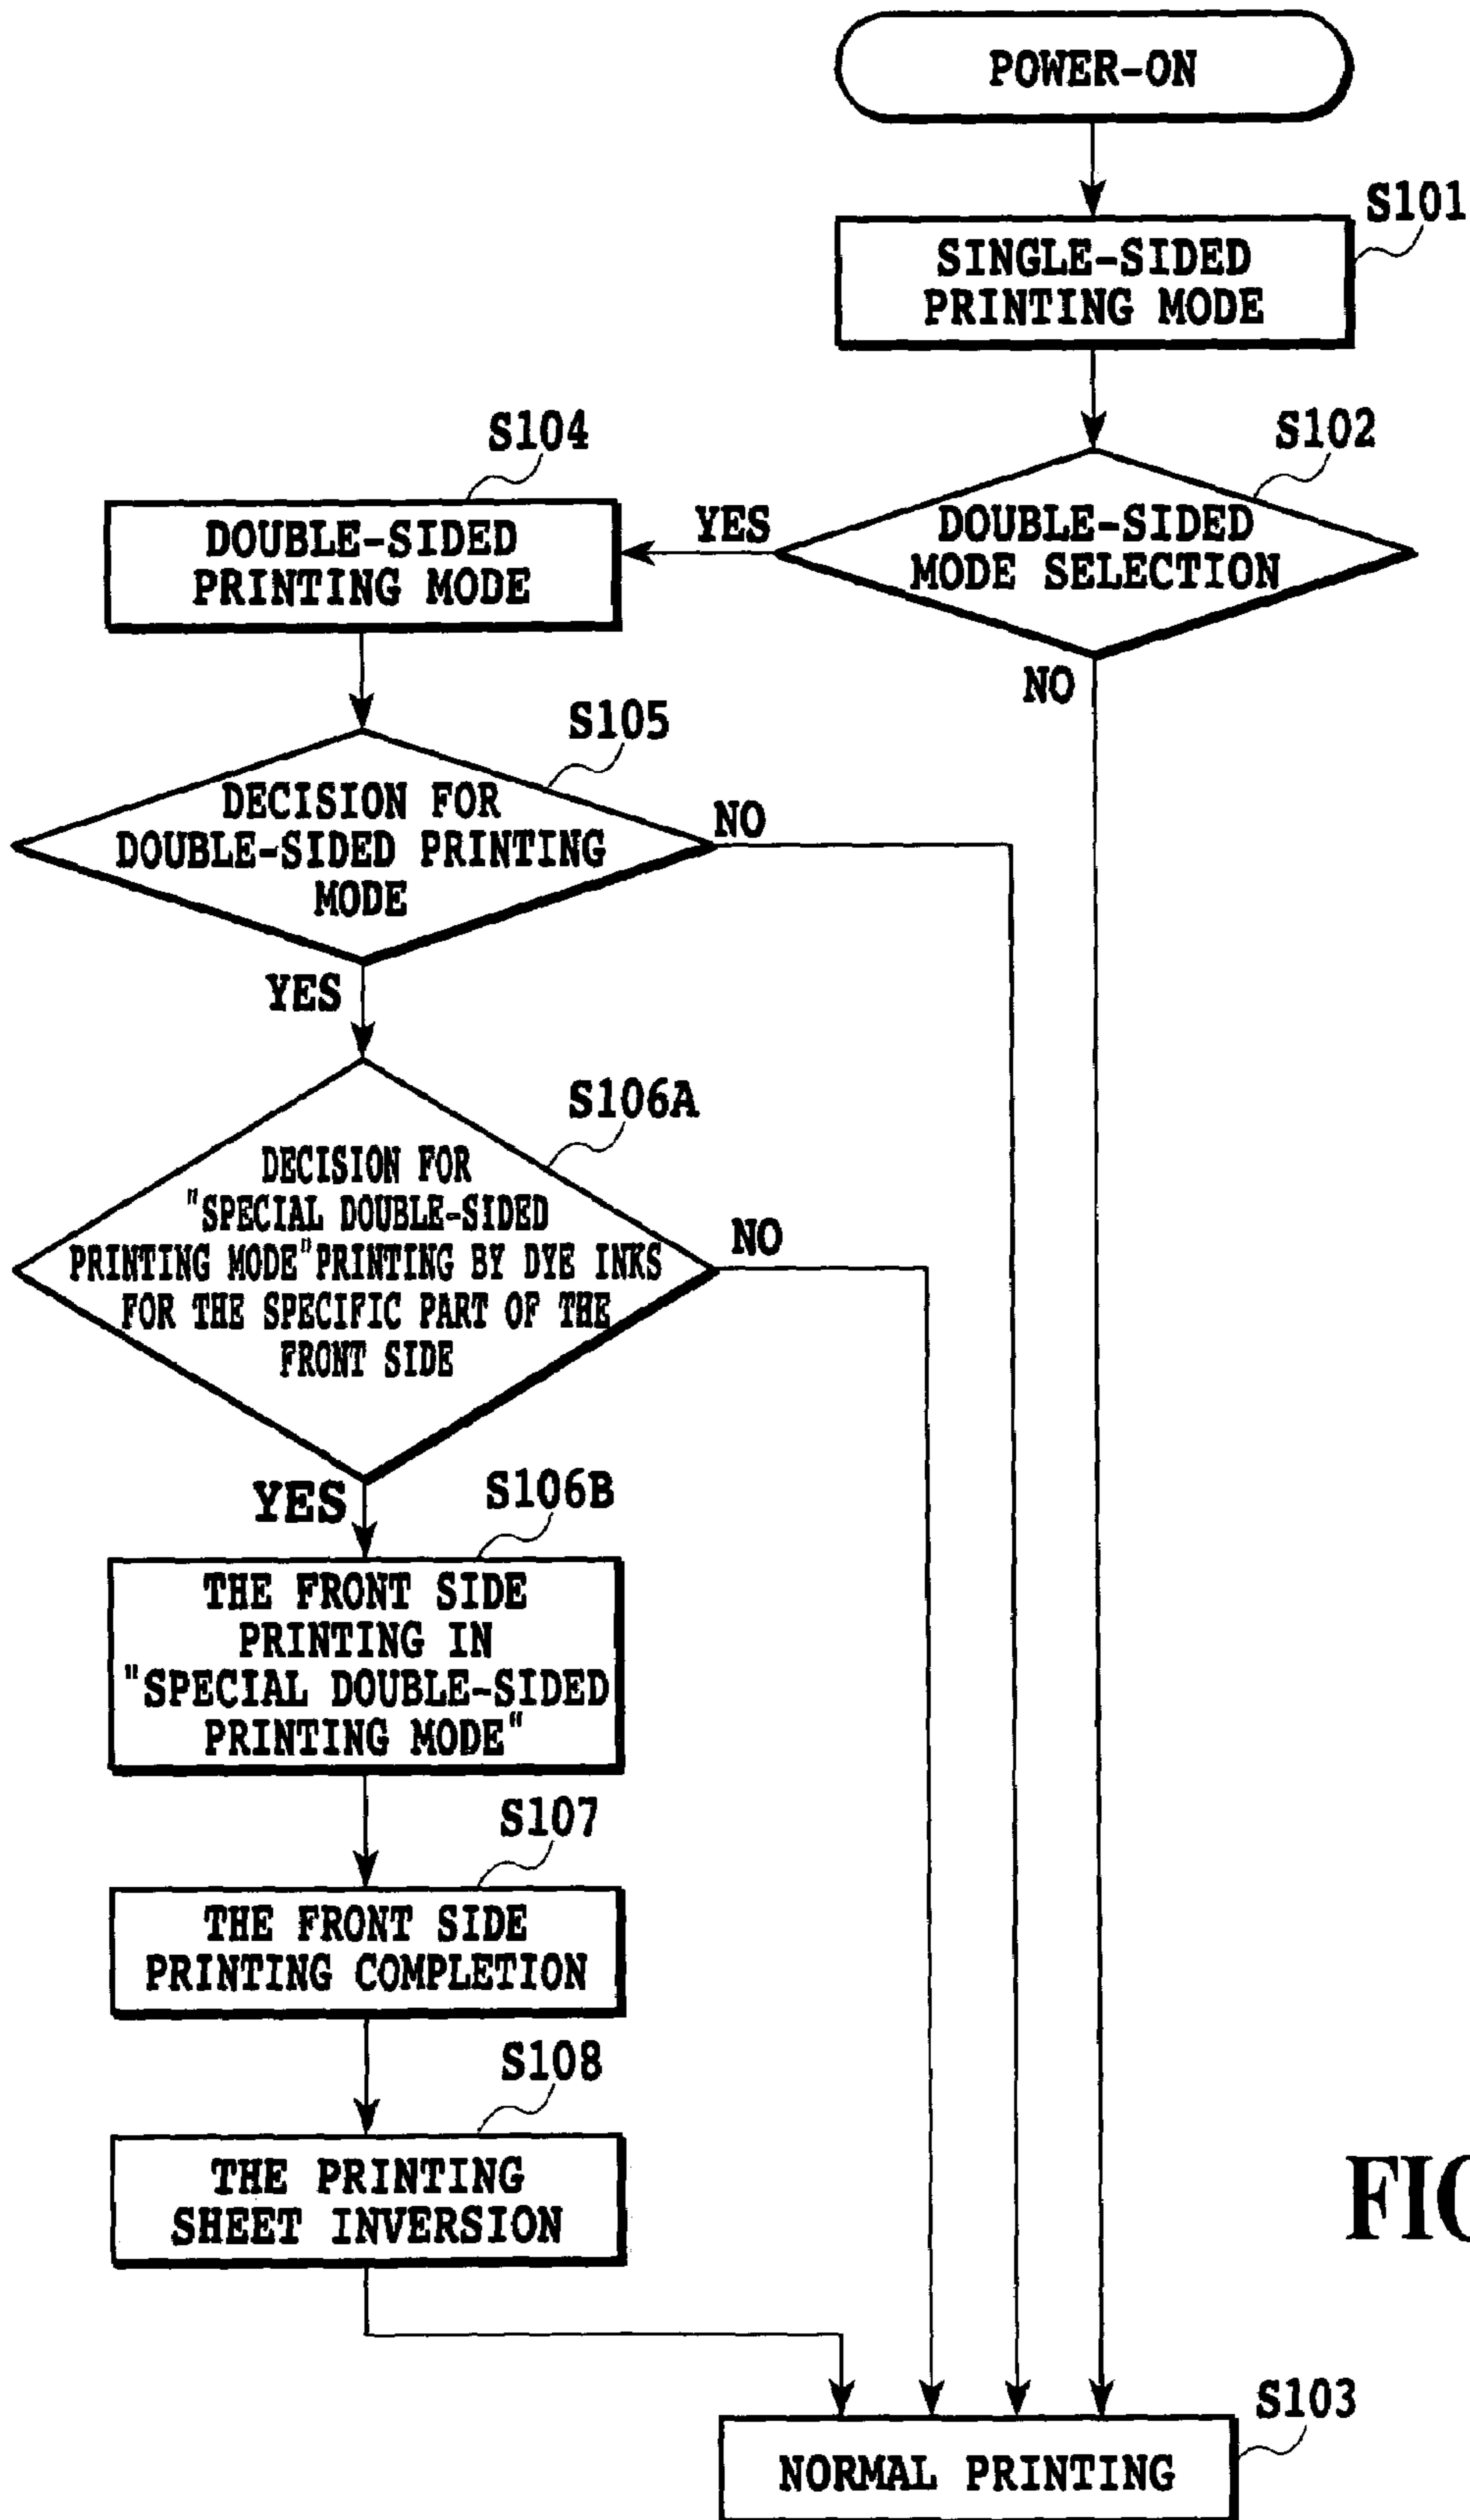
POWER-ON

S101
SINGLE-SIDED PRINTING MODE

S102
DOUBLE-SIDED MODE SELECTION

YES

NO

S104
DOUBLE-SIDED PRINTING MODE

S105
DECISION FOR DOUBLE-SIDED PRINTING MODE

NO

YES

S106A
DECISION FOR "SPECIAL DOUBLE-SIDED PRINTING MODE"PRINTING BY DYE INKS FOR THE SPECIFIC PART OF THE FRONT SIDE

NO

YES

S106B
THE FRONT SIDE PRINTING IN "SPECIAL DOUBLE-SIDED PRINTING MODE"

S107
THE FRONT SIDE PRINTING COMPLETION

S108
THE PRINTING SHEET INVERSION

FI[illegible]

S103
NORMAL PRINTING